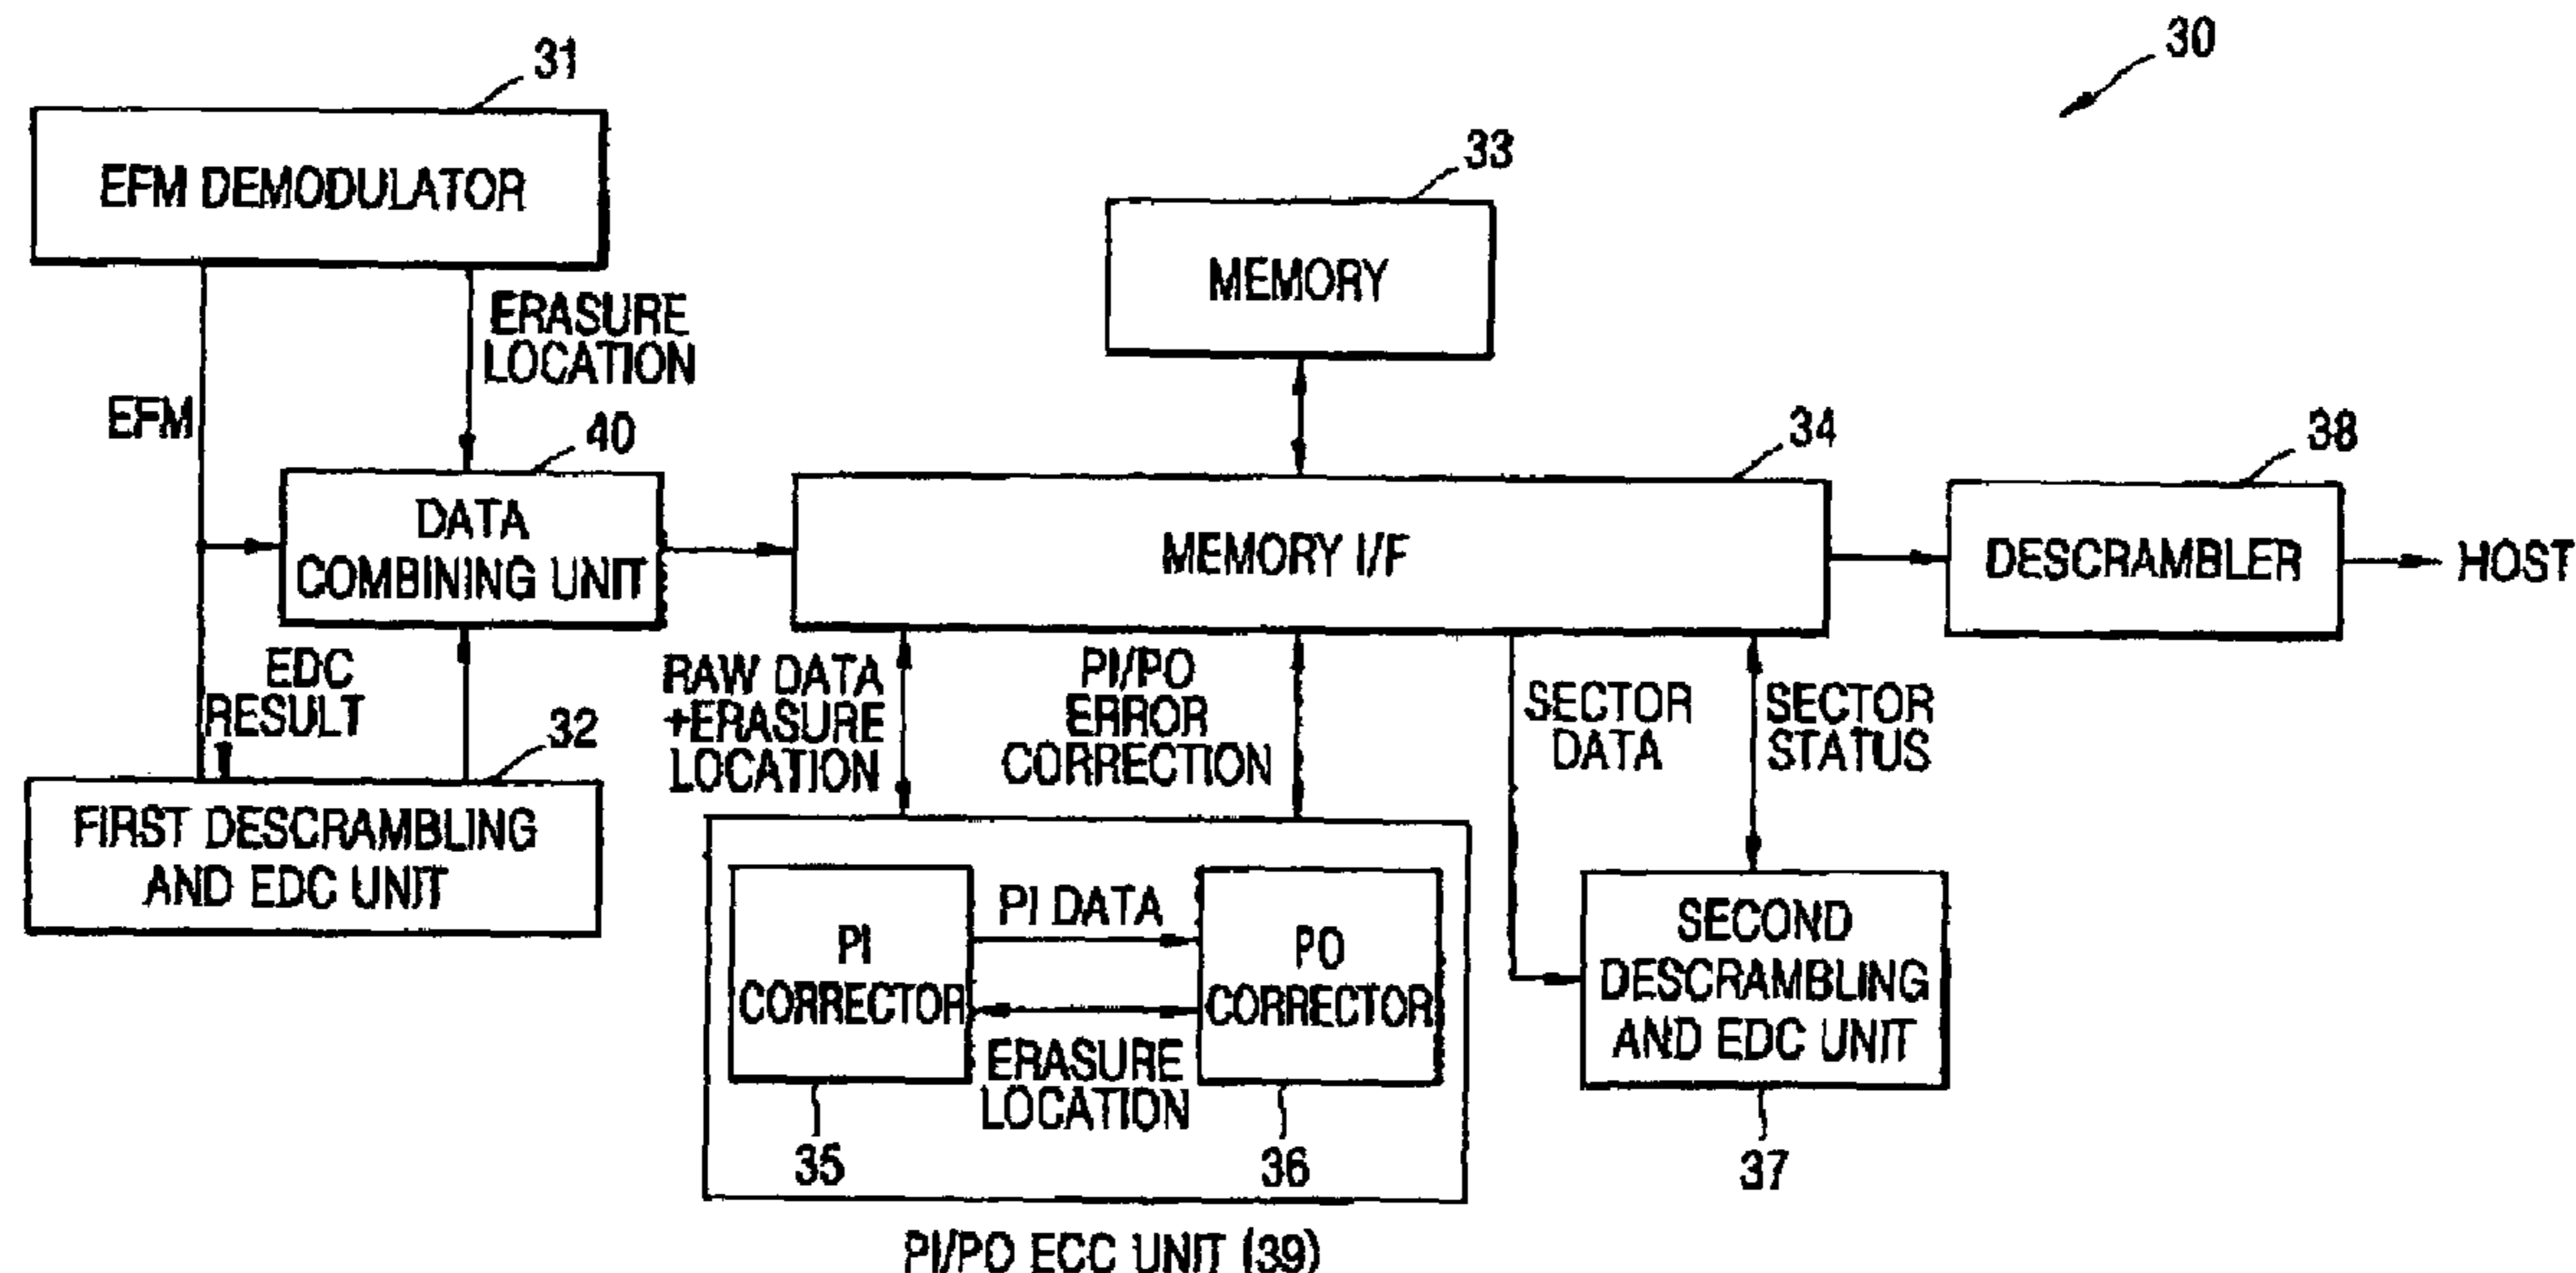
30

31

EFM DEMODULATOR

ERASURE LOCATION

EFM

40

DATA COMBINING UNIT

EDC RESULT

32

FIRST DESCRAMBLING AND EDC UNIT

33

MEMORY

34

MEMORY I/F

38

DESCRAMBLER

HOST

RAW DATA +ERASURE LOCATION

PI/PO ERROR CORRECTION

SECTOR DATA

SECTOR STATUS

PI CORRECTOR

PI DATA

PO CORRECTOR

ERASURE LOCATION

35

36

SECOND DESCRAMBLING AND EDC UNIT

37

PI/PO ECC UNIT (39)